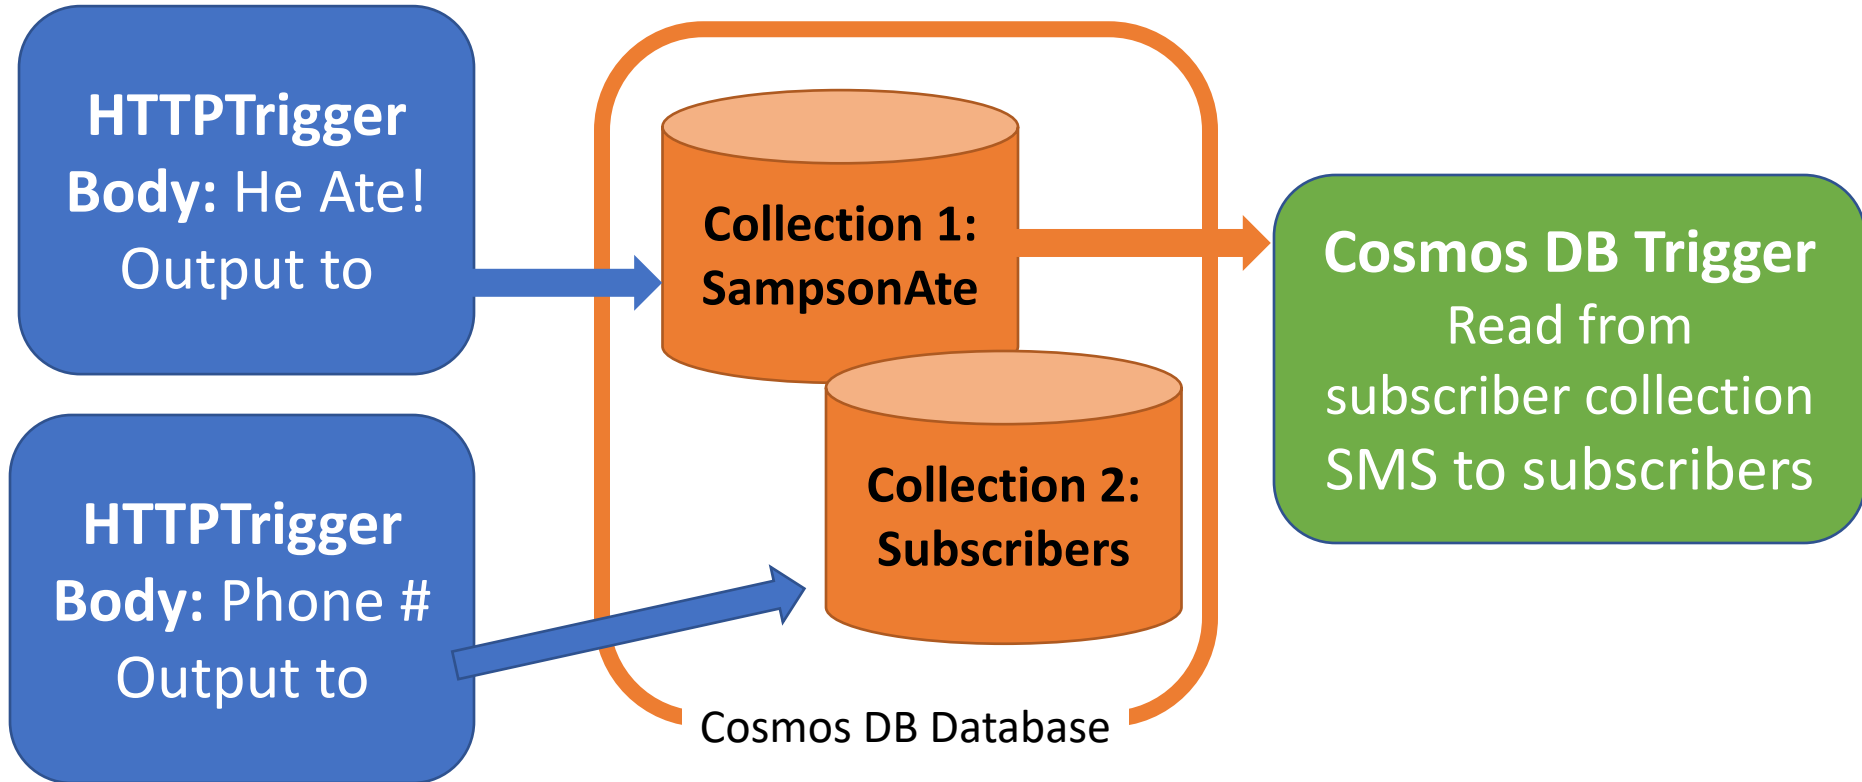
HTTPTrigger
Body: He Ate!
Output to

Collection 1:
SampsonAte

Cosmos DB Trigger
Read from
subscriber collection
SMS to subscribers

HTTPTrigger
Body: Phone #
Output to

Collection 2:
Subscribers

Cosmos DB Database